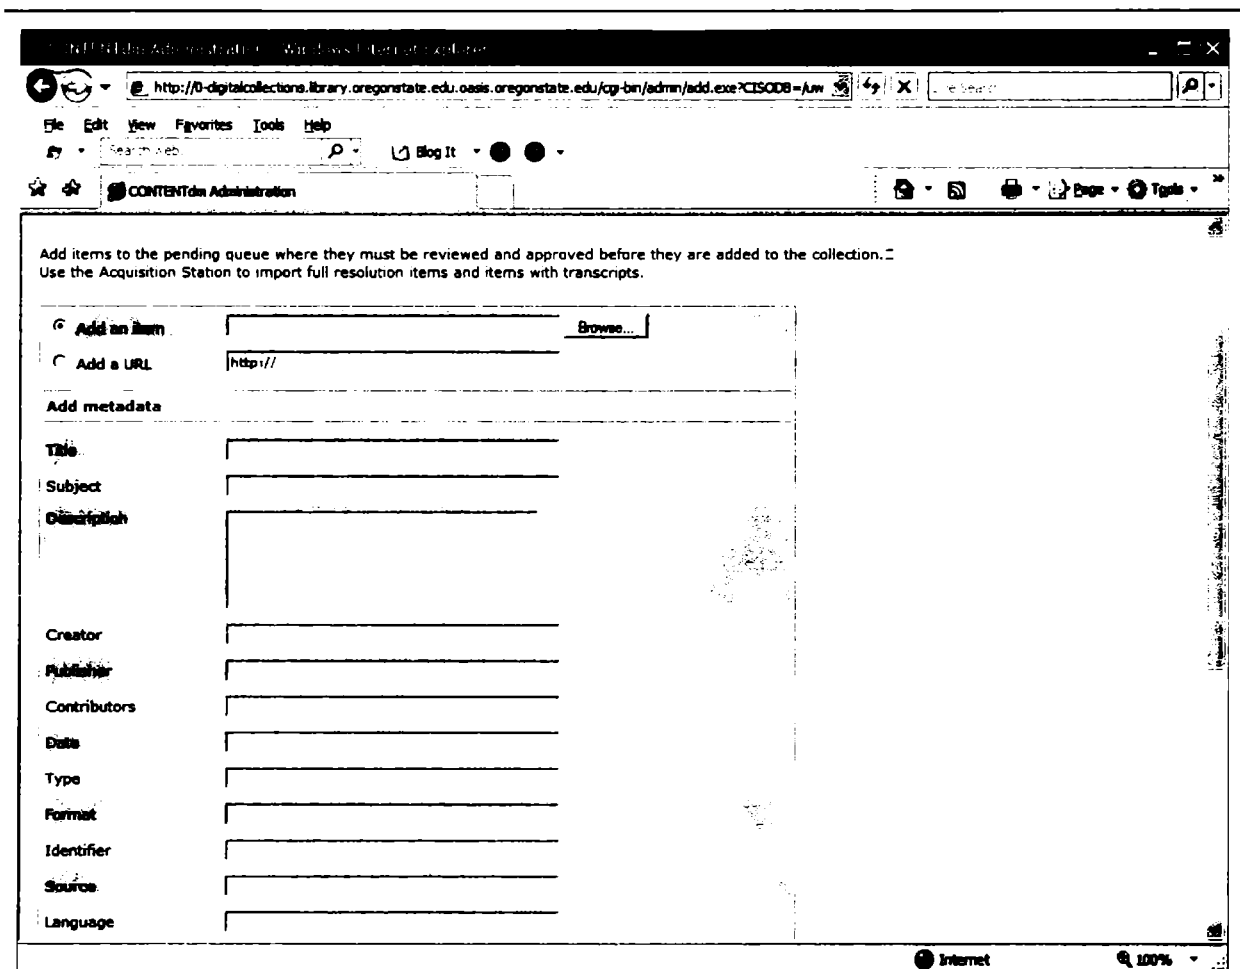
CONTENTdm Administration - Windows Internet Explorer

http://0-digitalcollections.library.oregonstate.edu.oasis.oregonstate.edu/cgi-bin/admin/add.exe?CISODB=/uw

Live Search

File Edit View Favorites Tools Help

Search Web

Blog It

CONTENTdm Administration

Page Tools

Add items to the pending queue where they must be reviewed and approved before they are added to the collection.
Use the Acquisition Station to import full resolution items and items with transcripts.

Add an item

Browse...

Add a URL

http://

Add metadata

Title

Subject

Description

Creator

Publisher

Contributors

Date

Type

Format

Identifier

Source

Language

Internet

100%